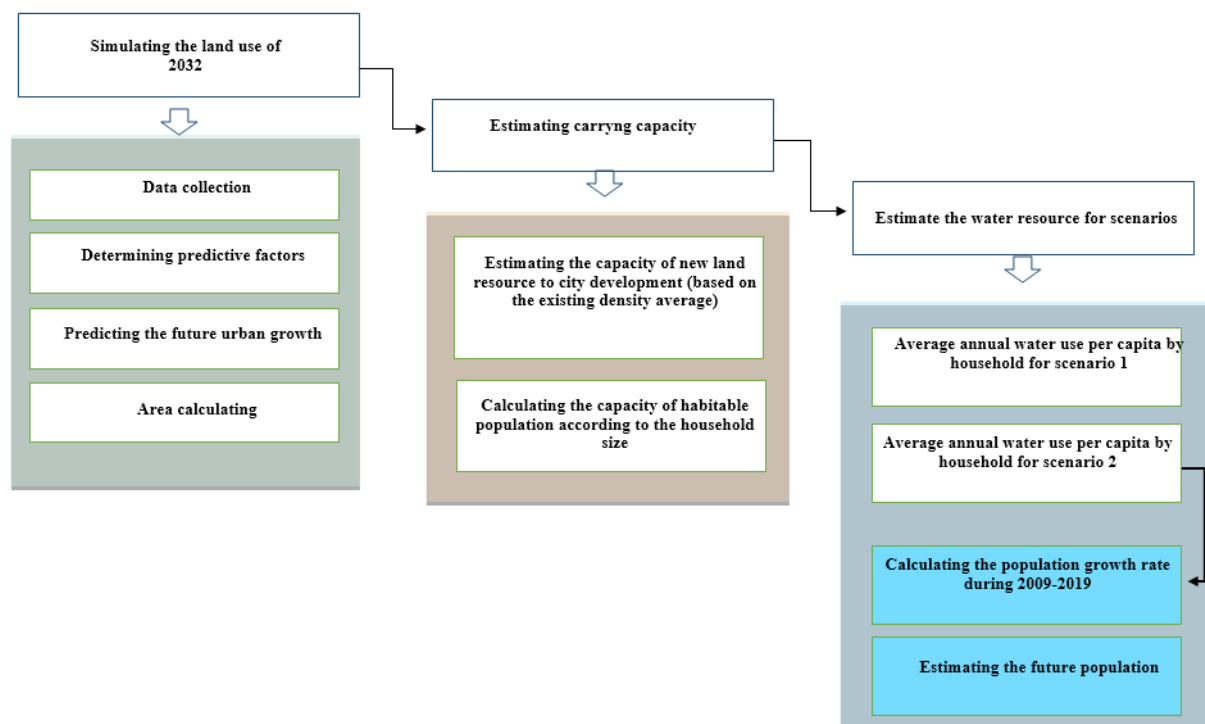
Simulating the land use of 2032

Data collection

Determining predictive factors

Predicting the future urban growth

Area calculating

Estimating carryng capacity

Estimating the capacity of new land resource to city development (based on the existing density average)

Calculating the capacity of habitable population according to the household size

Estimate the water resource for scenarios

Average annual water use per capita by household for scenario 1

Average annual water use per capita by household for scenario 2

Calculating the population growth rate during 2009-2019

Estimating the future population